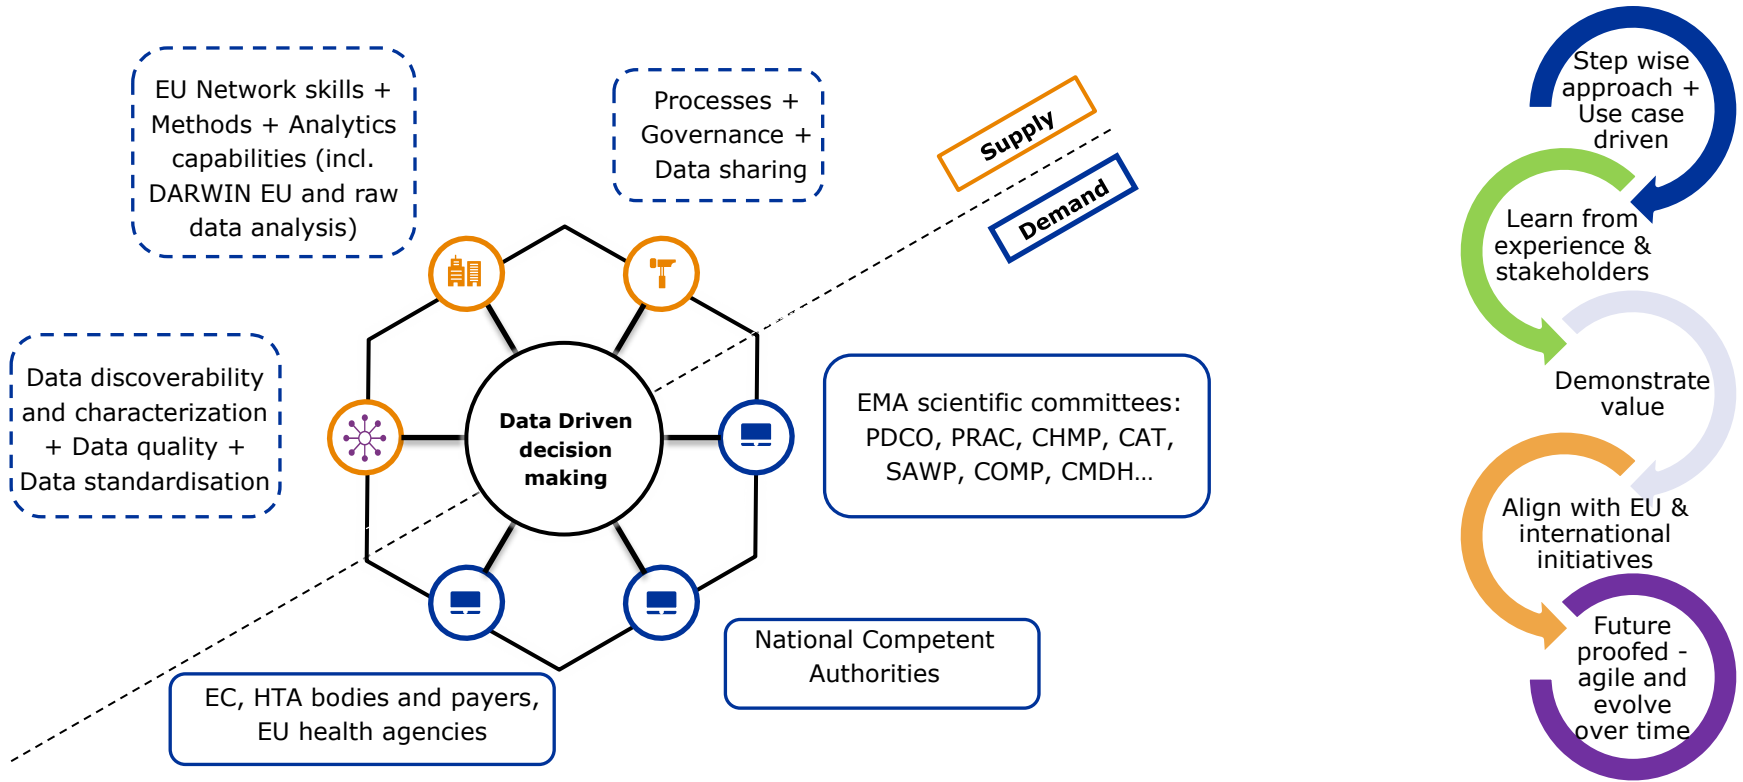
EU Network skills + Methods + Analytics capabilities (incl. DARWIN EU and raw data analysis)

Processes + Governance + Data sharing

Supply

Demand

Data discoverability and characterization + Data quality + Data standardisation

Data Driven decision making

EMA scientific committees: PDCO, PRAC, CHMP, CAT, SAWP, COMP, CMDH…

National Competent Authorities

EC, HTA bodies and payers, EU health agencies

Step wise approach + Use case driven

Learn from experience & stakeholders

Demonstrate value

Align with EU & international initiatives

Future proofed - agile and evolve over time